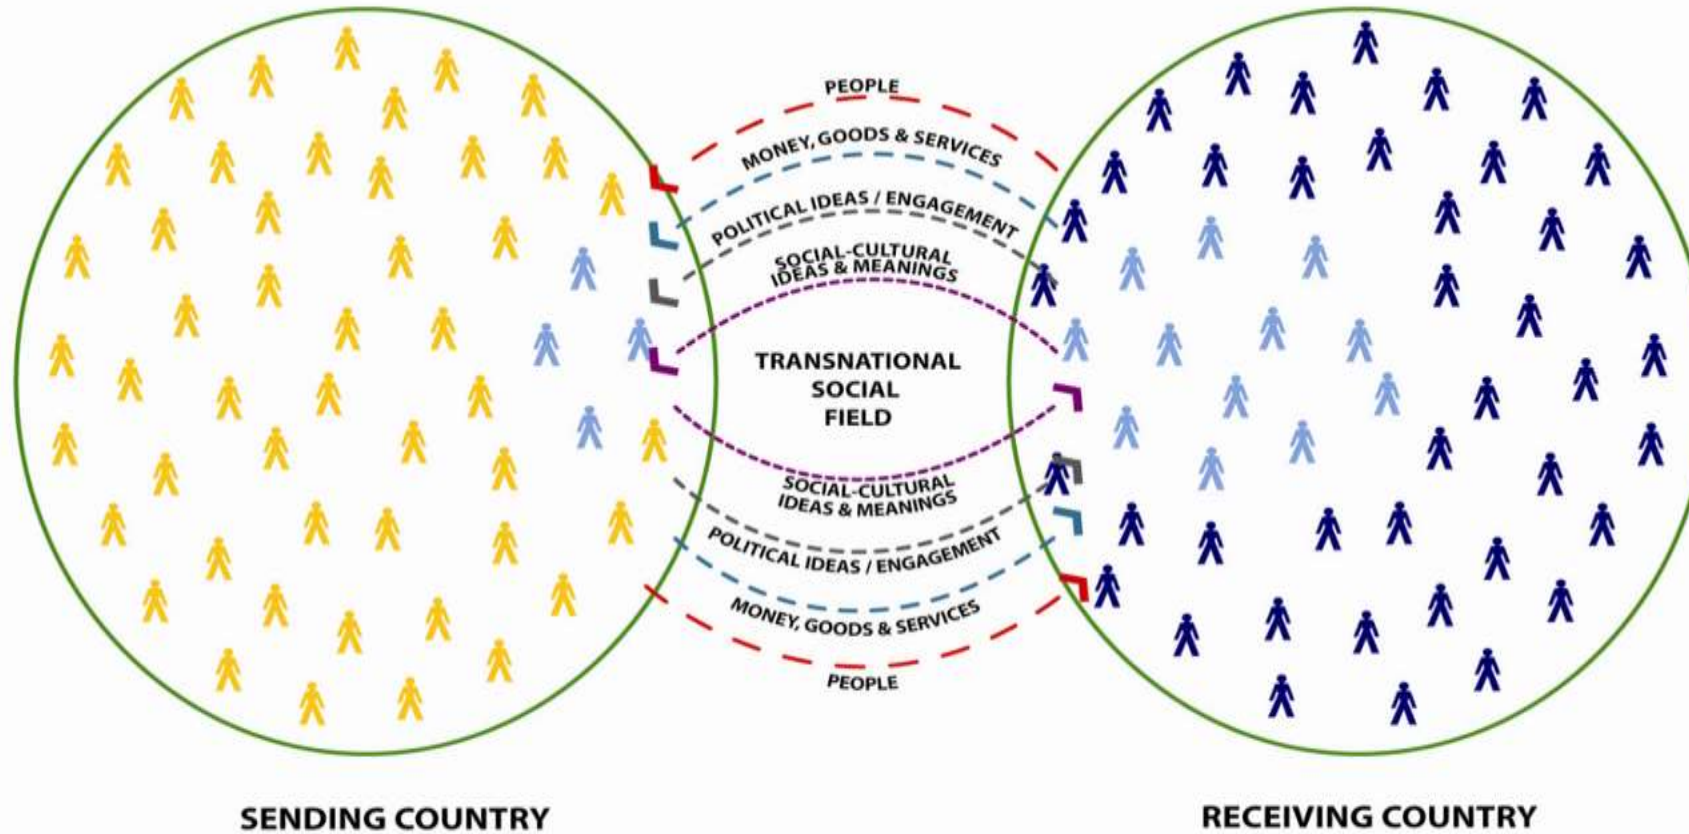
PEOPLE

MONEY, GOODS & SERVICES

POLITICAL IDEAS / ENGAGEMENT

SOCIAL-CULTURAL IDEAS & MEANINGS

TRANSNATIONAL SOCIAL FIELD

SOCIAL-CULTURAL IDEAS & MEANINGS

POLITICAL IDEAS / ENGAGEMENT

MONEY, GOODS & SERVICES

PEOPLE

SENDING COUNTRY

RECEIVING COUNTRY